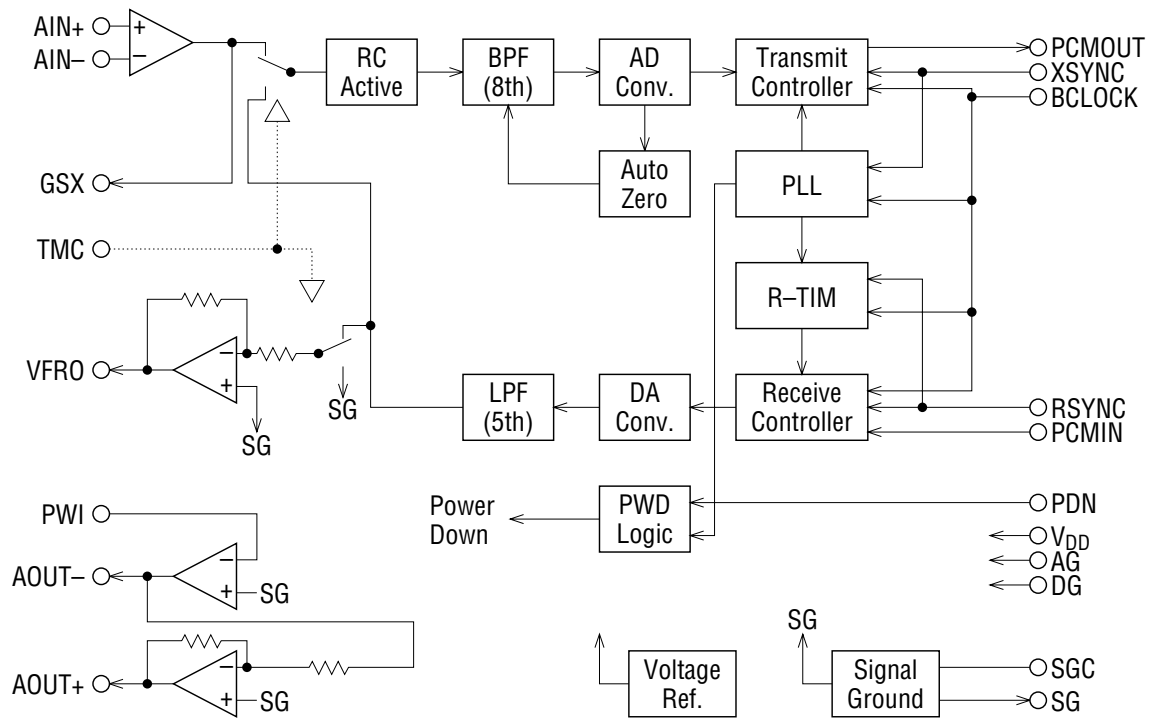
AIN+
AIN–
+
–
RC Active
BPF (8th)
AD Conv.
Transmit Controller
PCMOUT
XSYNC
BCLOCK
Auto Zero
PLL
GSX
TMC
R–TIM
VFRO
–
+
SG
SG
LPF (5th)
DA Conv.
Receive Controller
RSYNC
PCMIN
Power Down
PWD Logic
PDN
$V_{DD}$
AG
DG
PWI
AOUT–
–
+
SG
AOUT+
–
+
SG
SG
Voltage Ref.
Signal Ground
SGC
SG